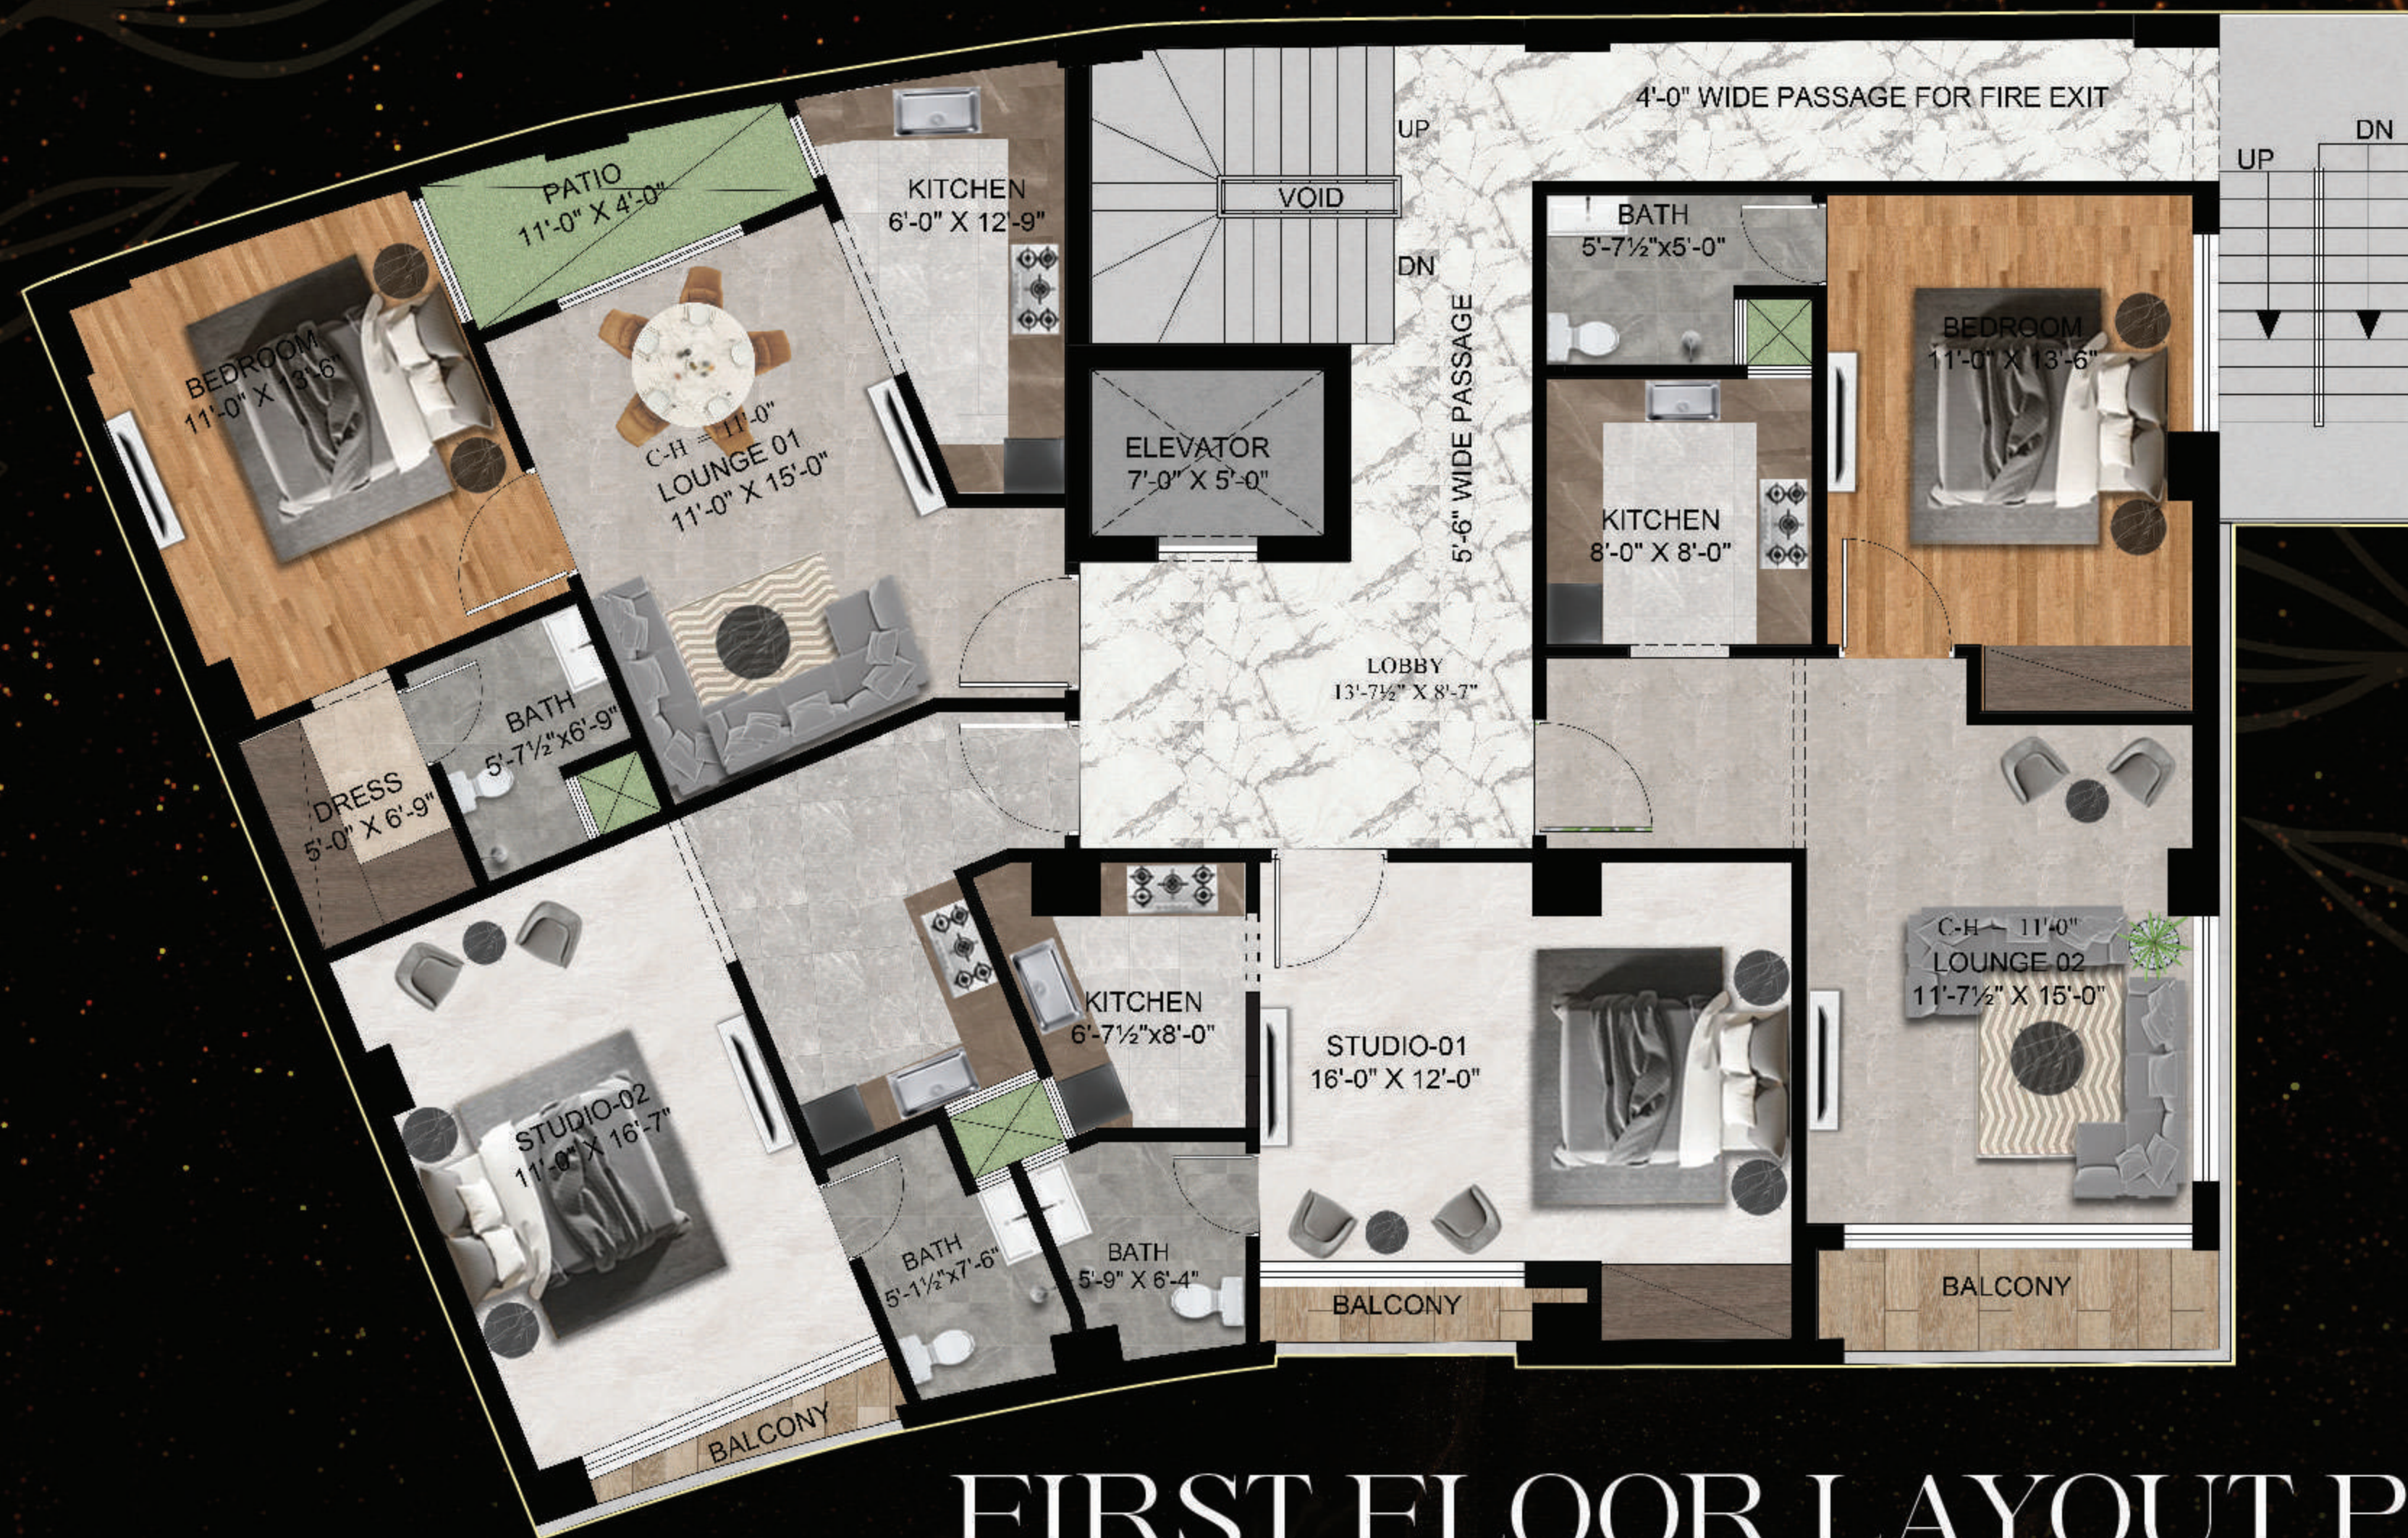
4'-0" WIDE PASSAGE FOR FIRE EXIT

UP

DN

UP

VOID

DN

PATIO
11'-0" X 4'-0"

KITCHEN
6'-0" X 12'-9"

BEDROOM
11'-0" X 13'-6"

C-H = 11'-0"
LOUNGE 01
11'-0" X 15'-0"

ELEVATOR
7'-0" X 5'-0"

5'-6" WIDE PASSAGE

BATH
5'-7½"x5'-0"

BEDROOM
11'-0" X 13'-6"

KITCHEN
8'-0" X 8'-0"

LOBBY
13'-7½" X 8'-7"

BATH
5'-7½"x6'-9"

DRESS
5'-0" X 6'-9"

C-H = 11'-0"
LOUNGE 02
11'-7½" X 15'-0"

KITCHEN
6'-7½"x8'-0"

STUDIO-01
16'-0" X 12'-0"

STUDIO-02
11'-0" X 16'-7"

BATH
5'-1½"x7'-6"

BATH
5'-9" X 6'-4"

BALCONY

BALCONY

BALCONY

FIRST FLOOR LAYOUT P